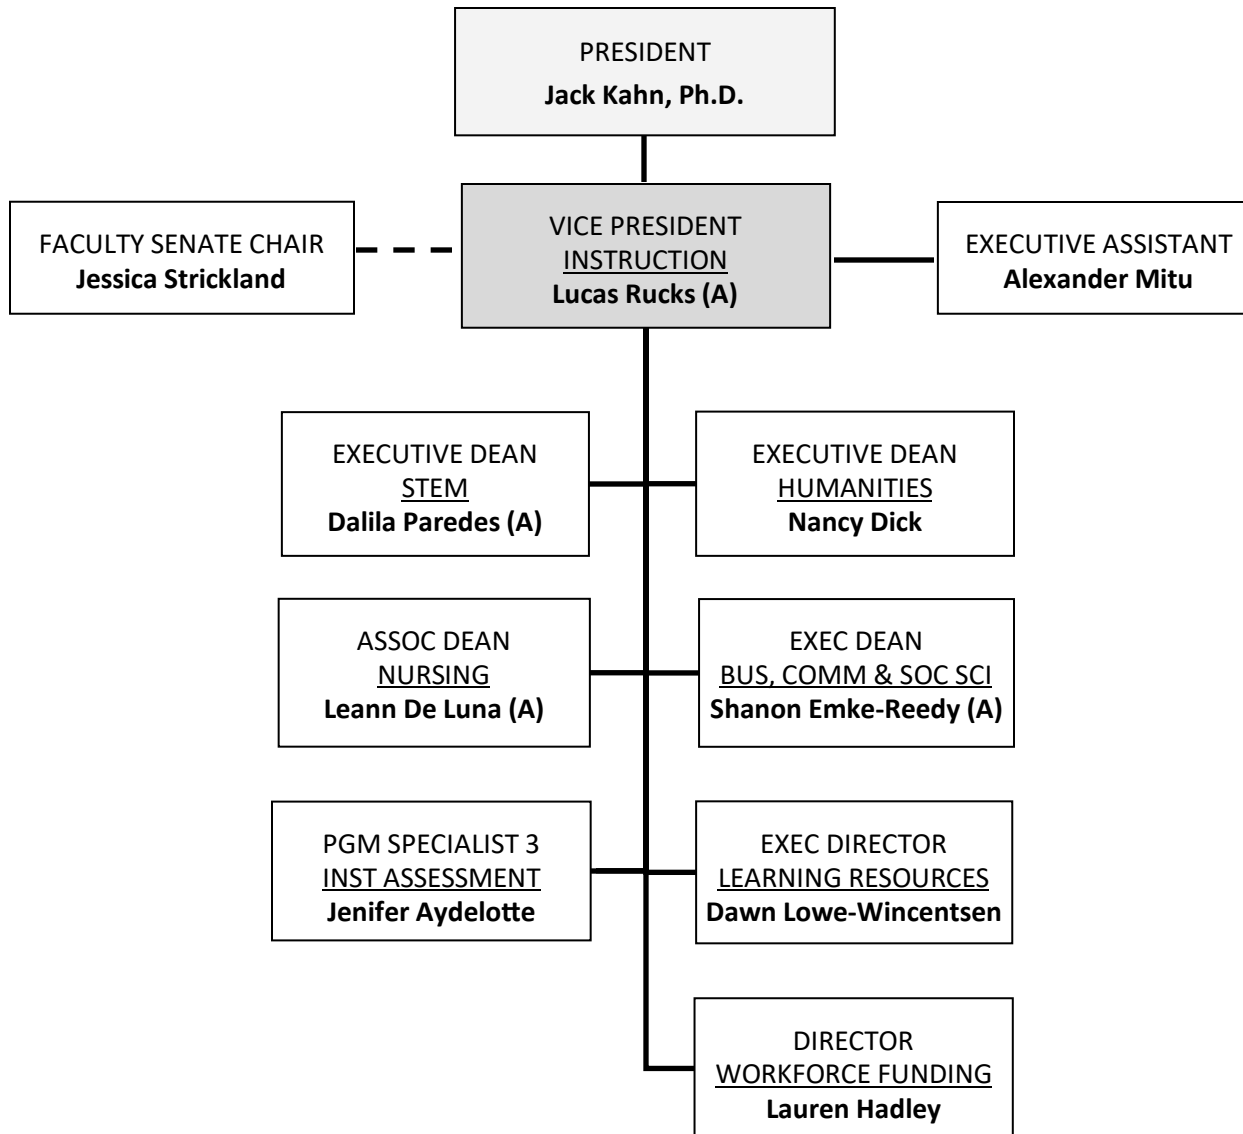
PRESIDENT
**Jack Kahn, Ph.D.**

FACULTY SENATE CHAIR
**Jessica Strickland**

VICE PRESIDENT
INSTRUCTION
**Lucas Rucks (A)**

EXECUTIVE ASSISTANT
**Alexander Mitu**

EXECUTIVE DEAN
STEM
**Dalila Paredes (A)**

EXECUTIVE DEAN
HUMANITIES
**Nancy Dick**

ASSOC DEAN
NURSING
**Leann De Luna (A)**

EXEC DEAN
BUS, COMM & SOC SCI
**Shanon Emke-Reedy (A)**

PGM SPECIALIST 3
INST ASSESSMENT
**Jenifer Aydelotte**

EXEC DIRECTOR
LEARNING RESOURCES
**Dawn Lowe-Wincentsen**

DIRECTOR
WORKFORCE FUNDING
**Lauren Hadley**